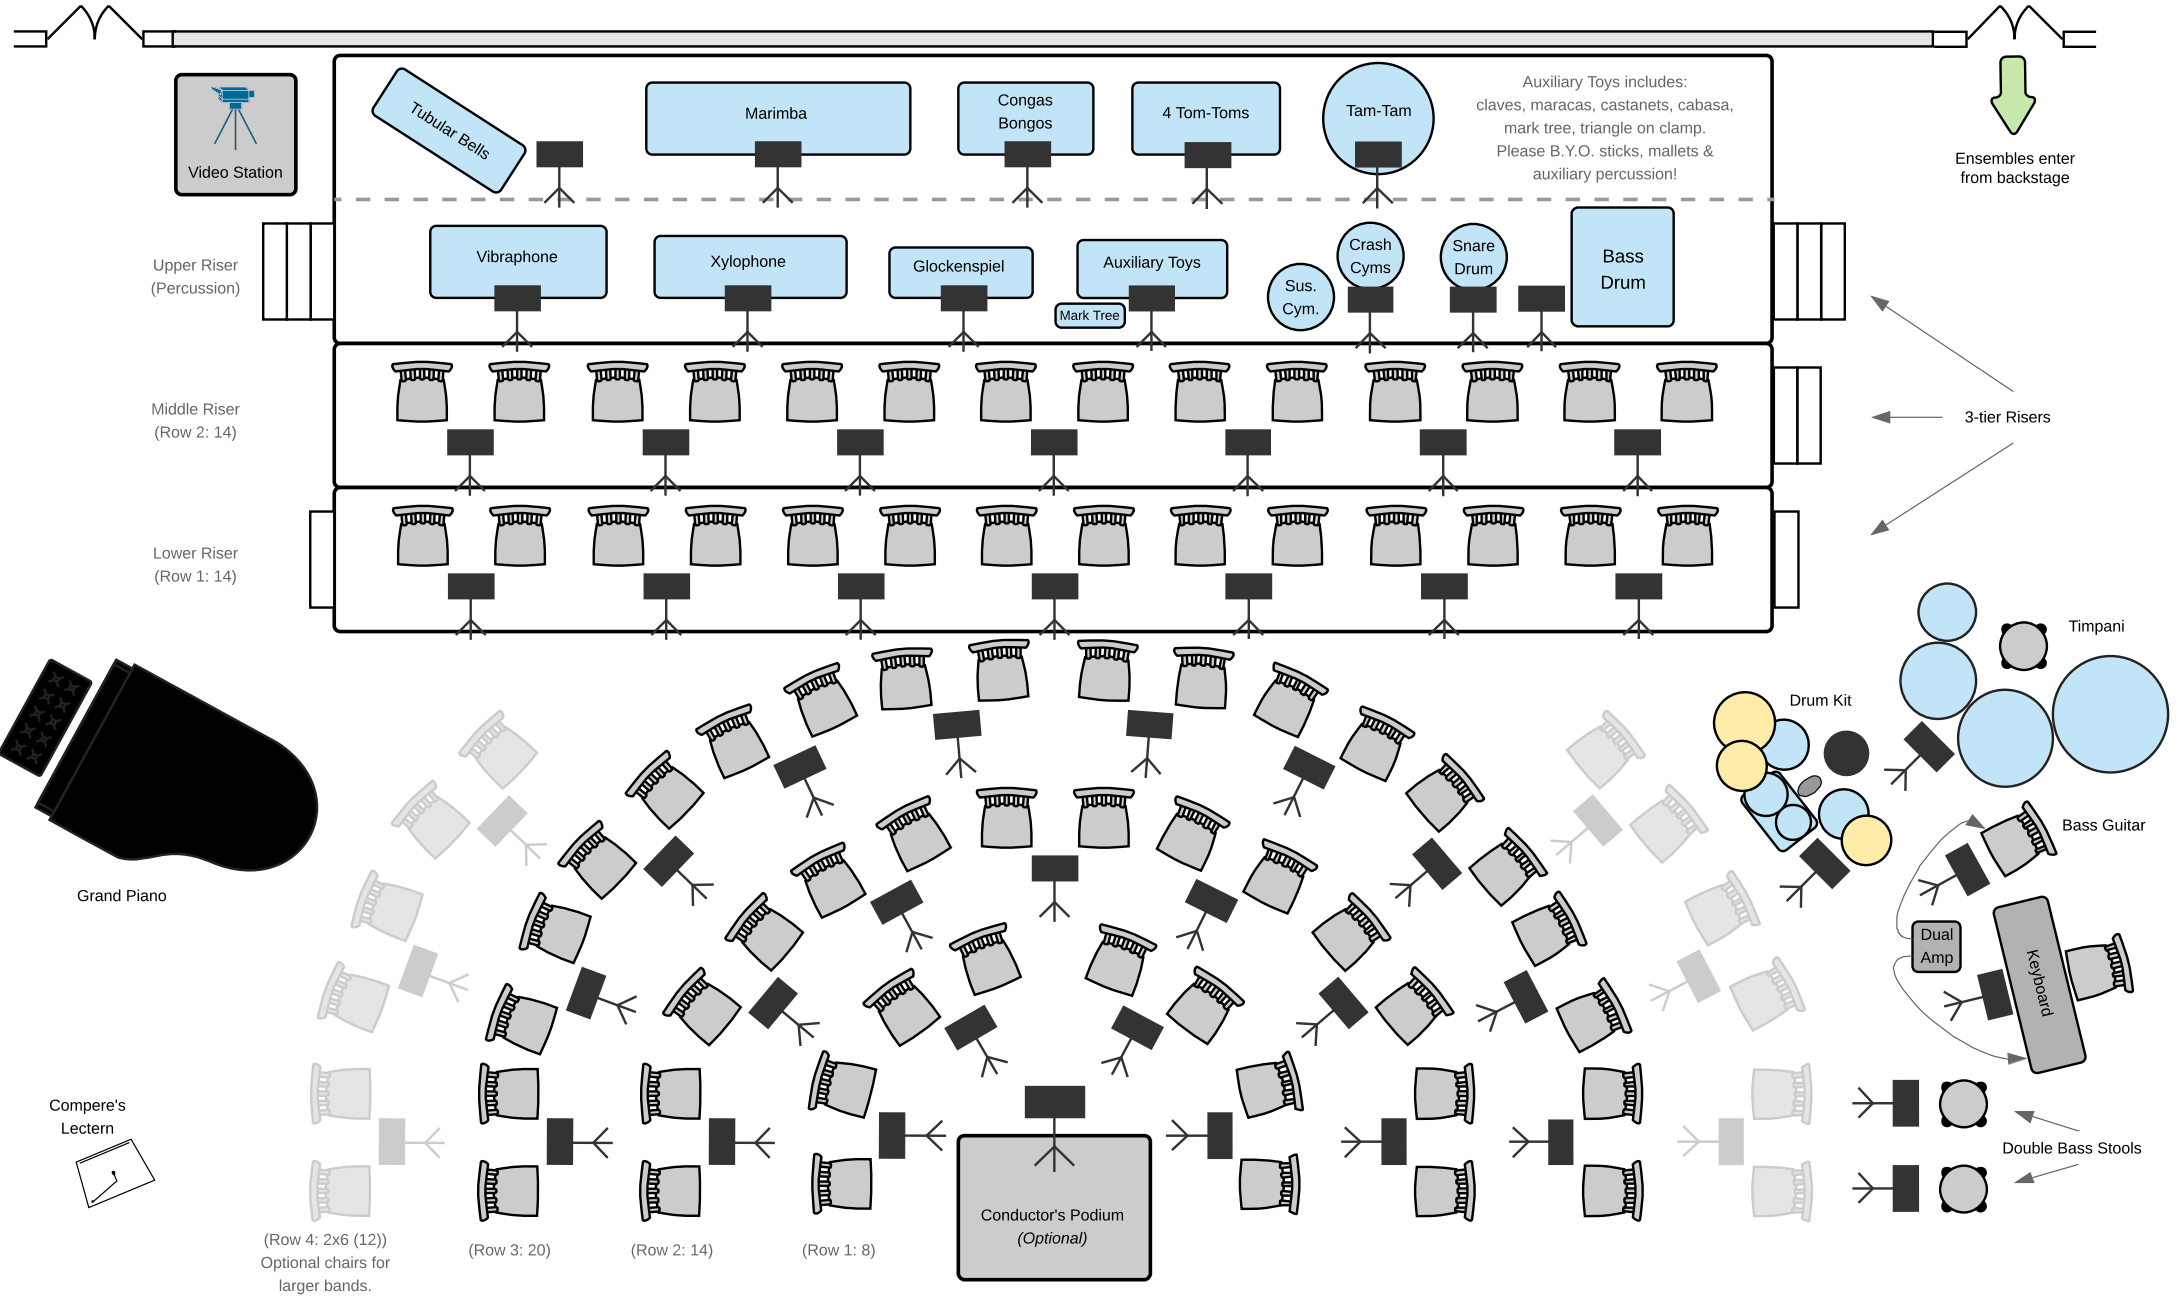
Video Station

Tubular Bells

Marimba

Congas
Bongos

4 Tom-Toms

Tam-Tam

Auxiliary Toys includes: claves, maracas, castanets, cabasa, mark tree, triangle on clamp. Please B.Y.O. sticks, mallets & auxiliary percussion!

Ensembles enter from backstage

Upper Riser
(Percussion)

Vibraphone

Xylophone

Glockenspiel

Auxiliary Toys

Mark Tree

Sus. Cym.

Crash Cyms

Snare Drum

Bass Drum

Middle Riser
(Row 2: 14)

3-tier Risers

Lower Riser
(Row 1: 14)

Timpani

Drum Kit

Grand Piano

Bass Guitar

Dual Amp

Keyboard

Compere's Lectern

Double Bass Stools

(Row 4: 2x6 (12))
Optional chairs for larger bands.

(Row 3: 20)

(Row 2: 14)

(Row 1: 8)

Conductor's Podium
(Optional)